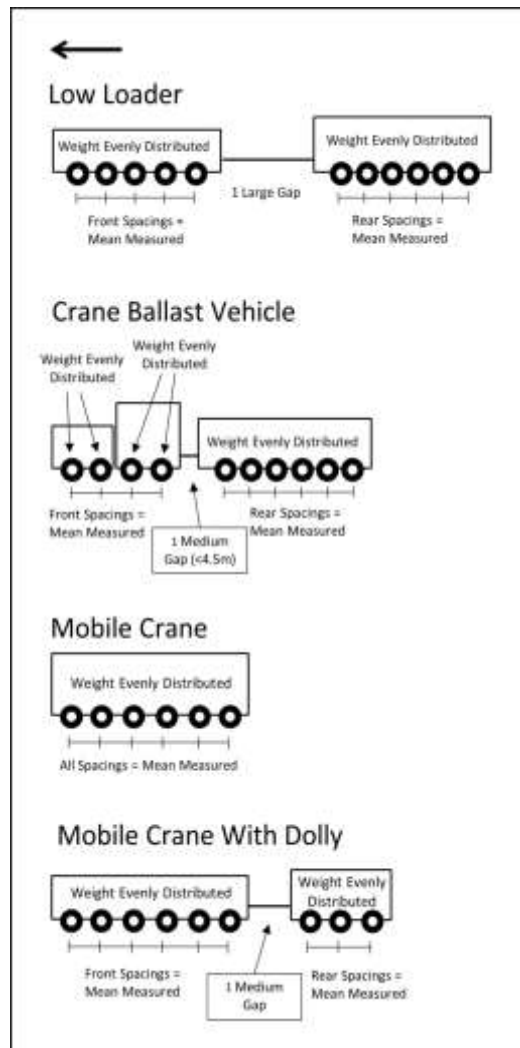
Low Loader

Weight Evenly Distributed

Weight Evenly Distributed

1 Large Gap

Front Spacings = Mean Measured

Rear Spacings = Mean Measured

Crane Ballast Vehicle

Weight Evenly Distributed

Weight Evenly Distributed

Weight Evenly Distributed

Front Spacings = Mean Measured

Rear Spacings = Mean Measured

1 Medium Gap (<4.5m)

Mobile Crane

Weight Evenly Distributed

All Spacings = Mean Measured

Mobile Crane With Dolly

Weight Evenly Distributed

Weight Evenly Distributed

Front Spacings = Mean Measured

1 Medium Gap

Rear Spacings = Mean Measured